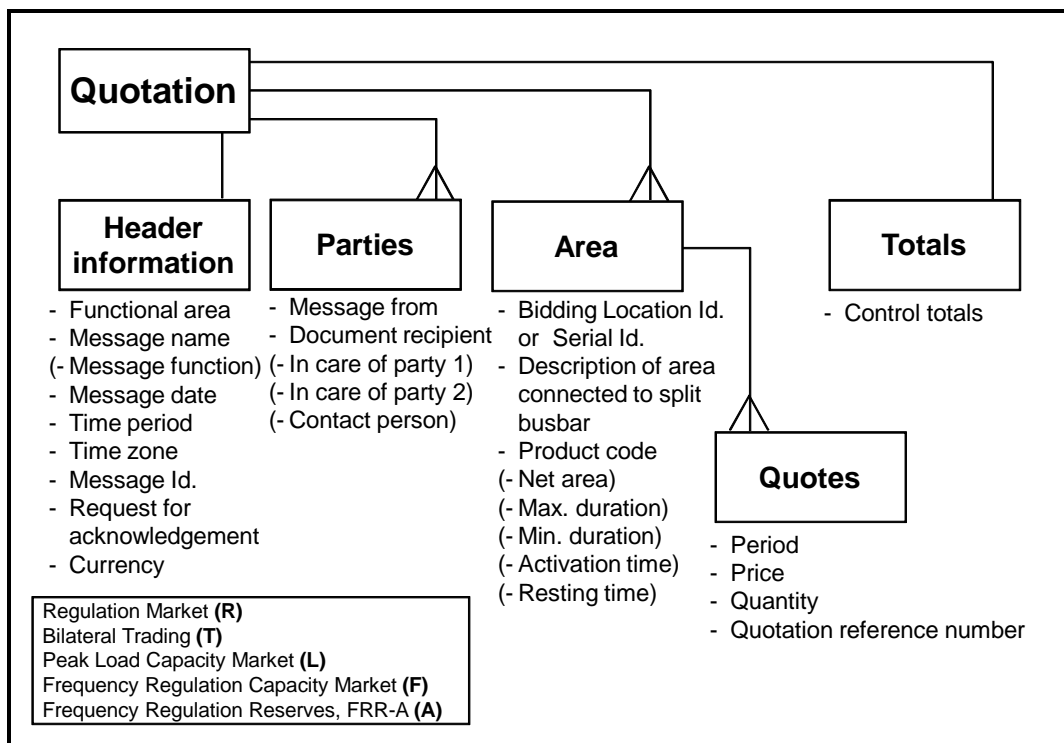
Quotation

Header information
- Functional area
- Message name
(- Message function)
- Message date
- Time period
- Time zone
- Message Id.
- Request for acknowledgement
- Currency

Parties
- Message from
- Document recipient
(- In care of party 1)
(- In care of party 2)
(- Contact person)

Area
- Bidding Location Id. or Serial Id.
- Description of area connected to split busbar
- Product code
(- Net area)
(- Max. duration)
(- Min. duration)
(- Activation time)
(- Resting time)

Totals
- Control totals

Quotes
- Period
- Price
- Quantity
- Quotation reference number

Regulation Market **(R)**
Bilateral Trading **(T)**
Peak Load Capacity Market **(L)**
Frequency Regulation Capacity Market **(F)**
Frequency Regulation Reserves, FRR-A **(A)**